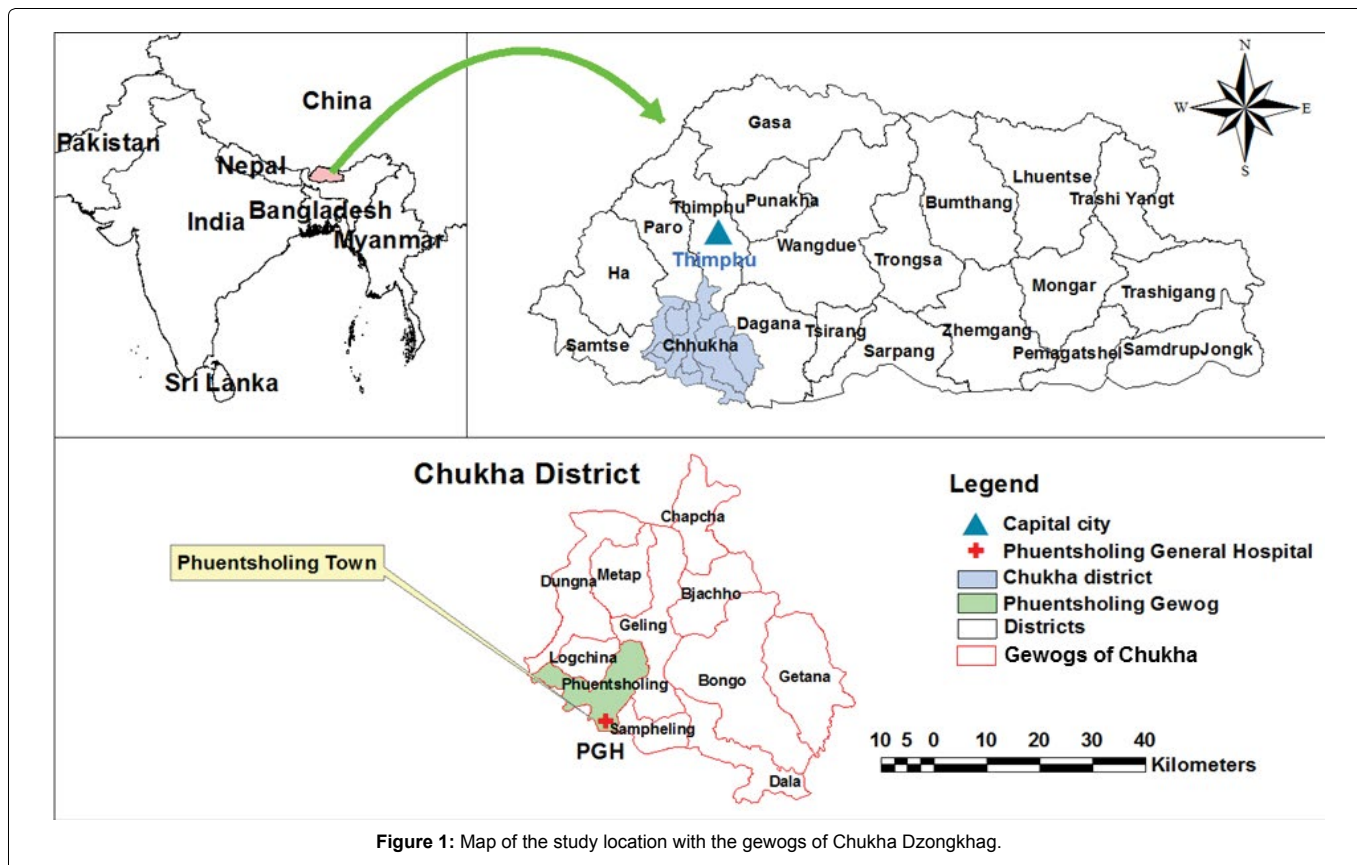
China
Pakistan
Nepal
India
Bangladesh
Myanmar
Sri Lanka

N
W
E
S

Gasa
Thimphu
Punakha
Paro
Thimphu
Bumthang
Lhuentse
Trashi Yangt
Ha
Wangdue
Trongsa
Mongar
Trashigang
Dagana
Tsirang
Samtse
Chhukha
Sarpang
Zhemgang
Pemagatshel
SamdrupJongk

Chukha District

Phuentsholing Town

Chapcha
Dungna
Metap
Bjachho
Geling
Logchina
Phuentsholing
Bongo
Getana
Sampheling
PGH
Dala

Legend
Capital city
Phuentsholing General Hospital
Chukha district
Phuentsholing Gewog
Districts
Gewogs of Chukha

10 5 0 10 20 30 40
Kilometers

**Figure 1:** Map of the study location with the gewogs of Chukha Dzongkhag.